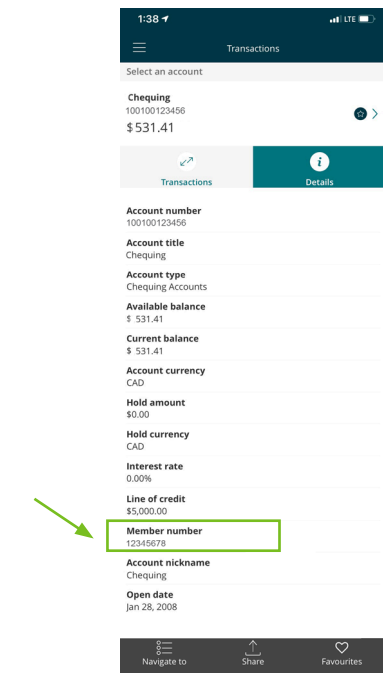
1:38
LTE

Transactions

Select an account

Chequing
100100123456
$531.41

Transactions
Details

Account number
100100123456

Account title
Chequing

Account type
Chequing Accounts

Available balance
$ 531.41

Current balance
$ 531.41

Account currency
CAD

Hold amount
$0.00

Hold currency
CAD

Interest rate
0.00%

Line of credit
$5,000.00

Member number
12345678

Account nickname
Chequing

Open date
Jan 28, 2008

Navigate to
Share
Favourites